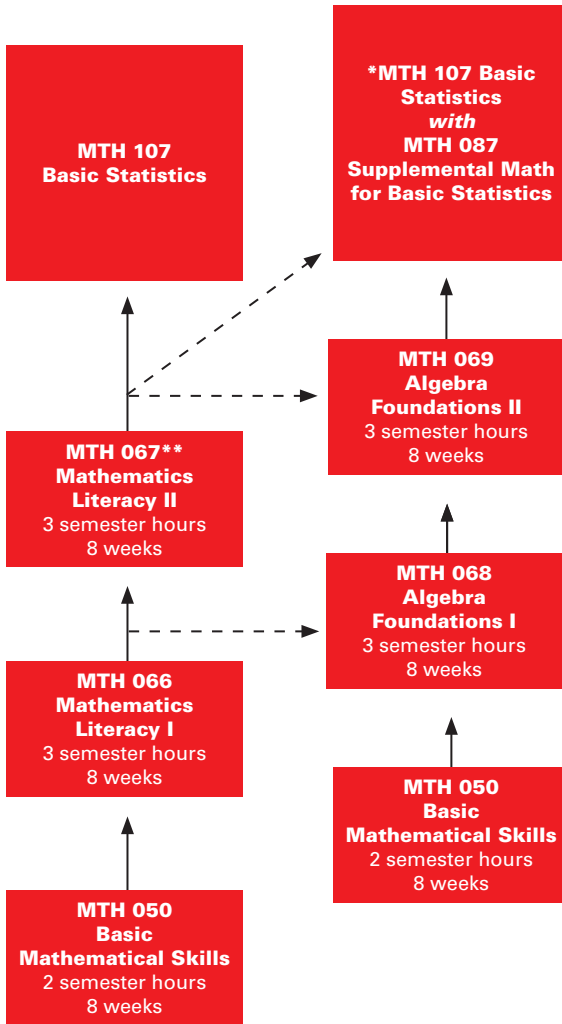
MTH 107
Basic Statistics

*MTH 107 Basic Statistics
*with*
MTH 087
Supplemental Math for Basic Statistics

MTH 069
Algebra Foundations II
3 semester hours
8 weeks

MTH 067**
Mathematics Literacy II
3 semester hours
8 weeks

MTH 068
Algebra Foundations I
3 semester hours
8 weeks

MTH 066
Mathematics Literacy I
3 semester hours
8 weeks

MTH 050
Basic Mathematical Skills
2 semester hours
8 weeks

MTH 050
Basic Mathematical Skills
2 semester hours
8 weeks